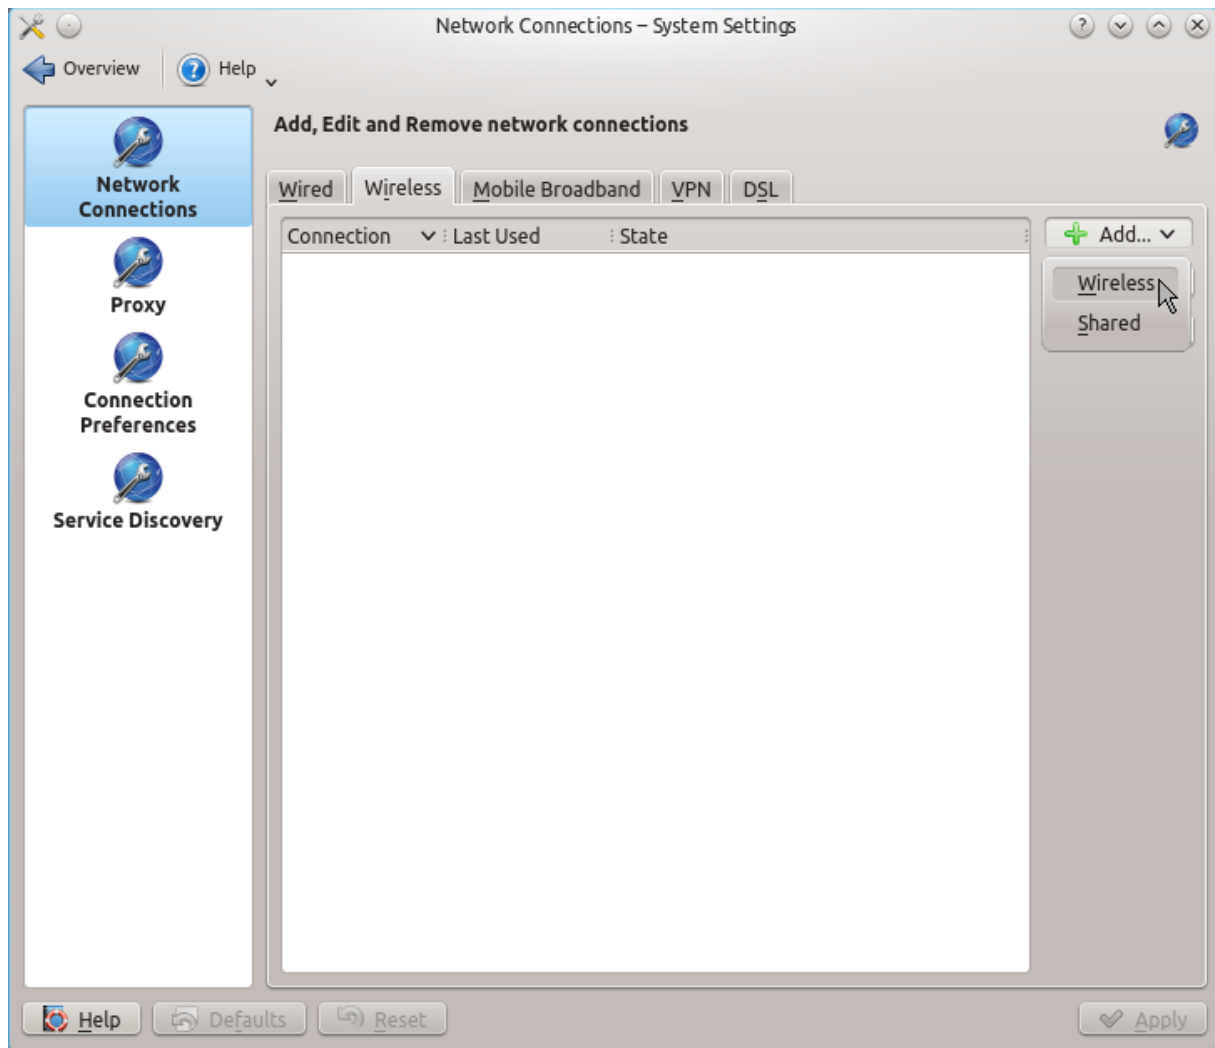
Network Connections – System Settings

Overview

Help

Network Connections

Proxy

Connection Preferences

Service Discovery

Add, Edit and Remove network connections

Wired | Wireless | Mobile Broadband | VPN | DSL

| Connection | Last Used | State |
|---|---|---|

Add...

Wireless

Shared

Help

Defaults

Reset

Apply